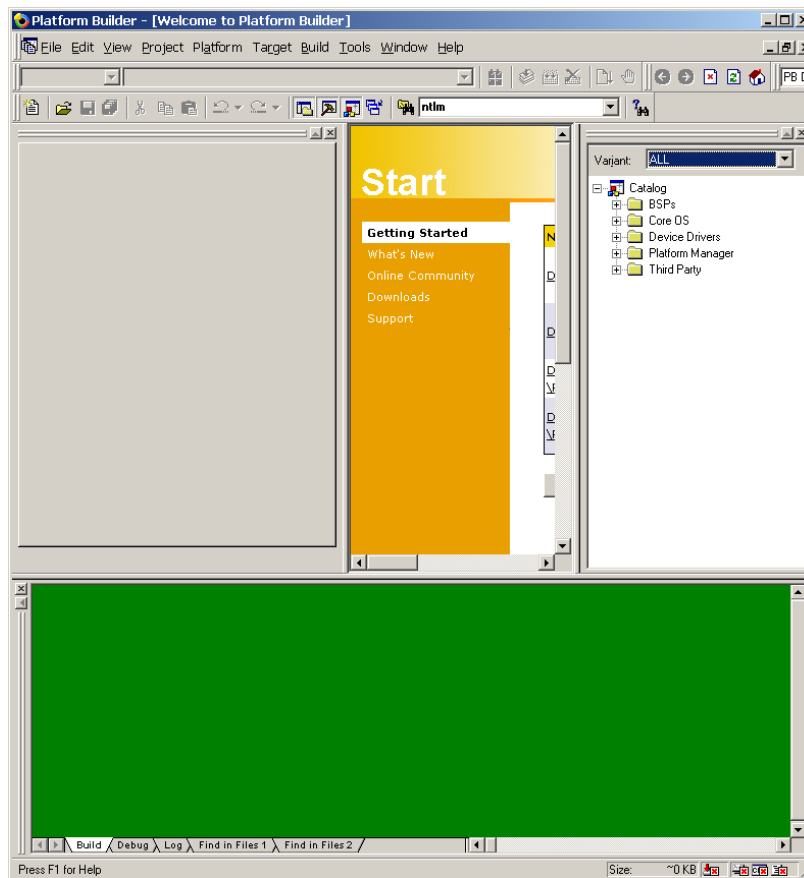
Platform Builder - [Welcome to Platform Builder]

File Edit View Project Platform Target Build Tools Window Help

PB D

ntlm

Start

Getting Started
What's New
Online Community
Downloads
Support

N
D
D
D
\
D
\

Variant: ALL

Catalog
BSPs
Core OS
Device Drivers
Platform Manager
Third Party

Build Debug Log Find in Files 1 Find in Files 2

Press F1 for Help

Size: ~0 KB